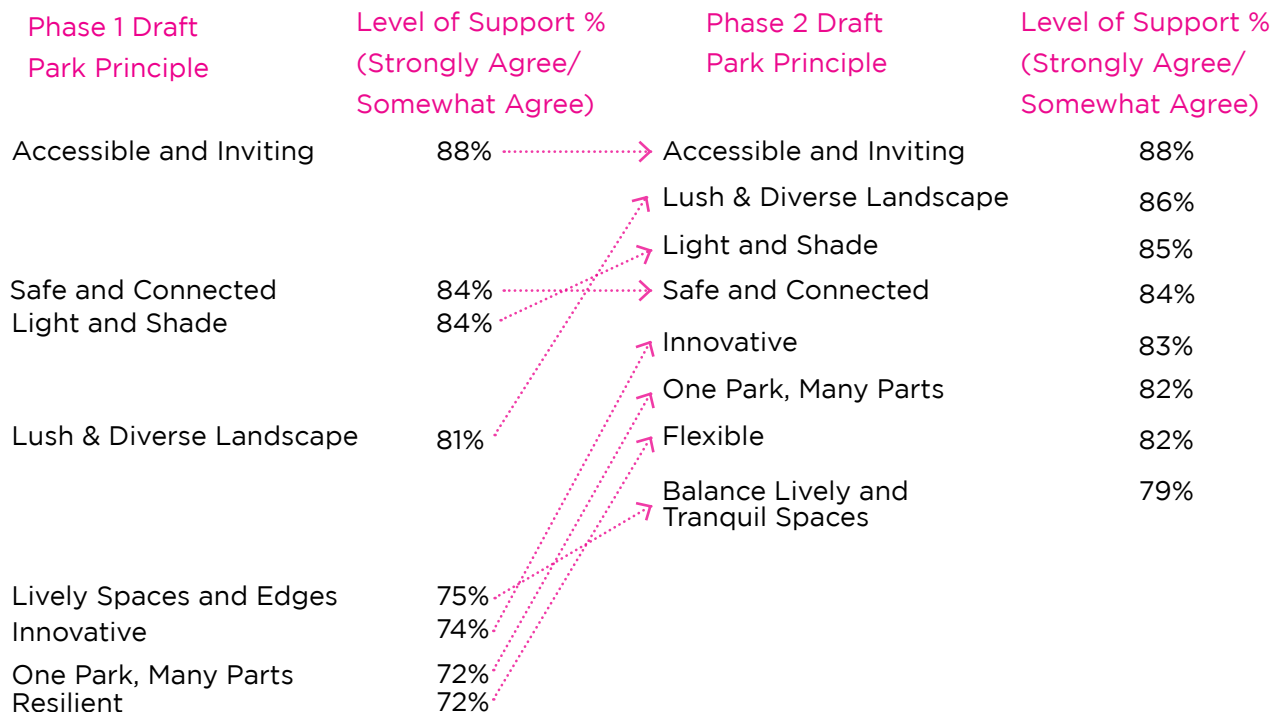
| Phase 1 Draft Park Principle | Level of Support % (Strongly Agree/ Somewhat Agree) | Phase 2 Draft Park Principle | Level of Support % (Strongly Agree/ Somewhat Agree) |
|---|---|---|---|
| Accessible and Inviting | 88% | Accessible and Inviting | 88% |
| | | Lush & Diverse Landscape | 86% |
| | | Light and Shade | 85% |
| Safe and Connected | 84% | Safe and Connected | 84% |
| Light and Shade | 84% | Innovative | 83% |
| | | One Park, Many Parts | 82% |
| Lush & Diverse Landscape | 81% | Flexible | 82% |
| | | Balance Lively and Tranquil Spaces | 79% |
| Lively Spaces and Edges | 75% | | |
| Innovative | 74% | | |
| One Park, Many Parts | 72% | | |
| Resilient | 72% | | |